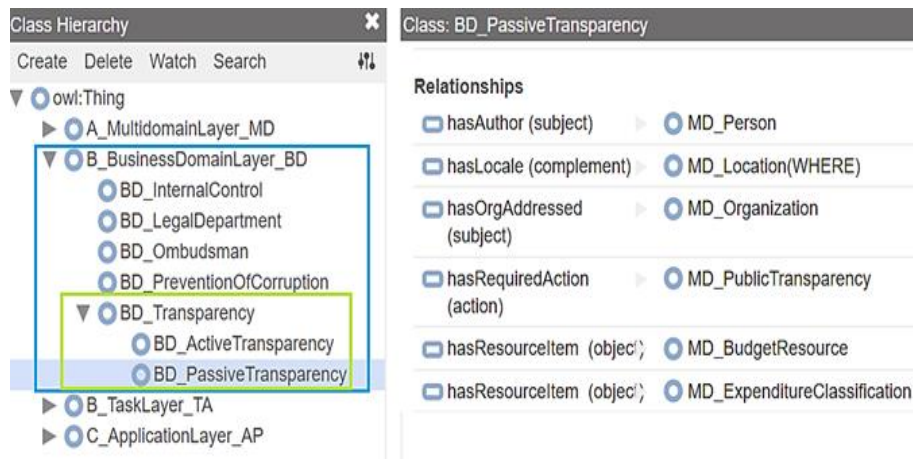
Class Hierarchy

Create Delete Watch Search

owl:Thing
A_MultidomainLayer_MD
B_BusinessDomainLayer_BD
BD_InternalControl
BD_LegalDepartment
BD_Ombudsman
BD_PreventionOfCorruption
BD_Transparency
BD_ActiveTransparency
BD_PassiveTransparency
B_TaskLayer_TA
C_ApplicationLayer_AP

Class: BD_PassiveTransparency

Relationships

| | |
|---|---|
| hasAuthor (subject) | MD_Person |
| hasLocale (complement) | MD_Location(WHERE) |
| hasOrgAddressed (subject) | MD_Organization |
| hasRequiredAction (action) | MD_PublicTransparency |
| hasResourceItem (object) | MD_BudgetResource |
| hasResourceItem (object) | MD_ExpenditureClassification |